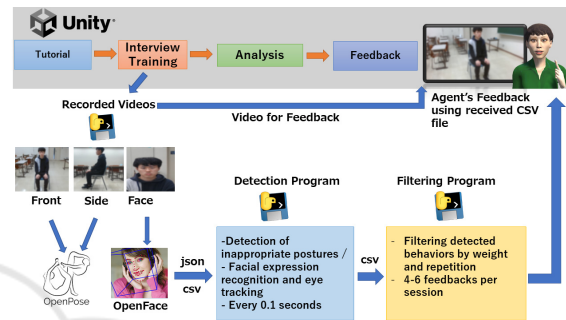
Unity

Tutorial

Interview Training

Analysis

Feedback

Recorded Videos

Video for Feedback

Agent's Feedback using received CSV file

Front

Side

Face

Detection Program

Filtering Program

OpenPose

OpenFace

json

csv

-Detection of inappropriate postures /
- Facial expression recognition and eye tracking
- Every 0.1 seconds

csv

- Filtering detected behaviors by weight and repetition
- 4-6 feedbacks per session